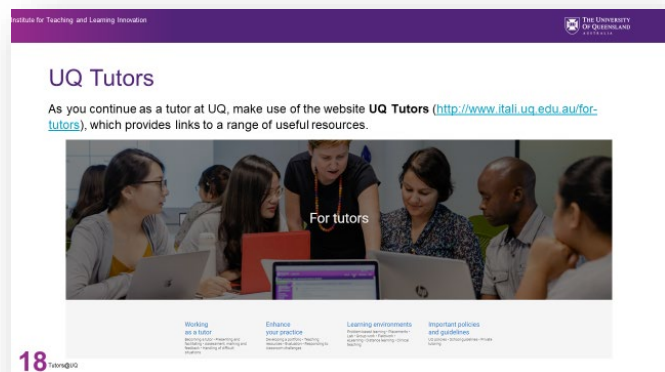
Institute for Teaching and Learning Innovation

THE UNIVERSITY OF QUEENSLAND AUSTRALIA

UQ Tutors

As you continue as a tutor at UQ, make use of the website **UQ Tutors** (http://www.itali.uq.edu.au/for-tutors), which provides links to a range of useful resources.

For tutors

Working as a tutor

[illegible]

Enhance your practice

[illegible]

Learning environments

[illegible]

Important policies and guidelines

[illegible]

18 Tutors@UQ